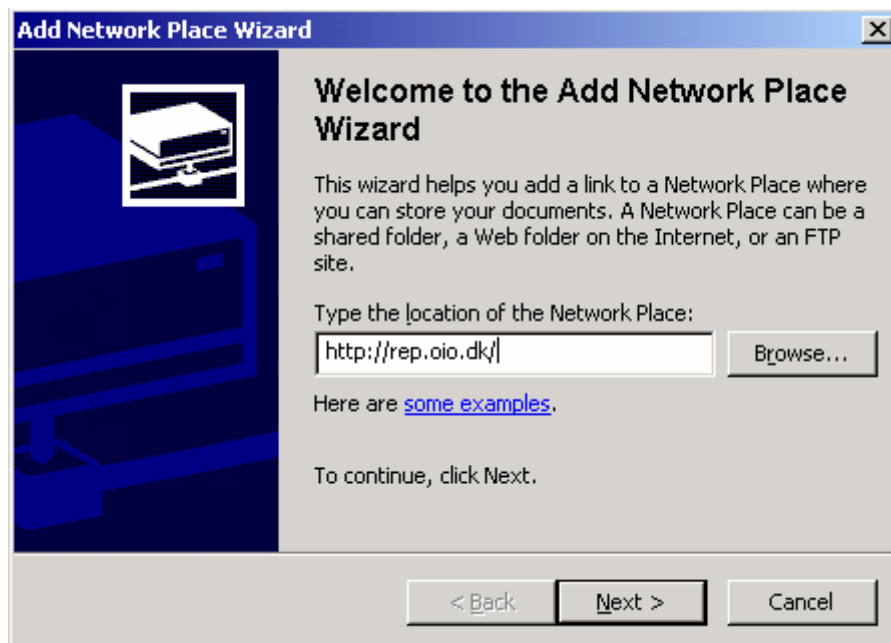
Add Network Place Wizard

Welcome to the Add Network Place Wizard

This wizard helps you add a link to a Network Place where you can store your documents. A Network Place can be a shared folder, a Web folder on the Internet, or an FTP site.

Type the location of the Network Place:

http://rep.oio.dk/

Browse...

Here are some examples.

To continue, click Next.

< Back

Next >

Cancel